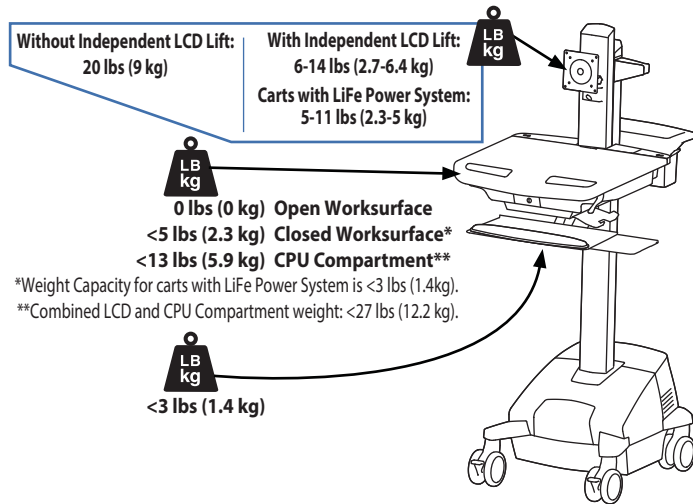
Without Independent LCD Lift:
20 lbs (9 kg)

With Independent LCD Lift:
6-14 lbs (2.7-6.4 kg)
Carts with LiFe Power System:
5-11 lbs (2.3-5 kg)

LB
kg

LB
kg

0 lbs (0 kg) Open Worksurface
<5 lbs (2.3 kg) Closed Worksurface*
<13 lbs (5.9 kg) CPU Compartment**

*Weight Capacity for carts with LiFe Power System is <3 lbs (1.4kg).
**Combined LCD and CPU Compartment weight: <27 lbs (12.2 kg).

LB
kg

<3 lbs (1.4 kg)